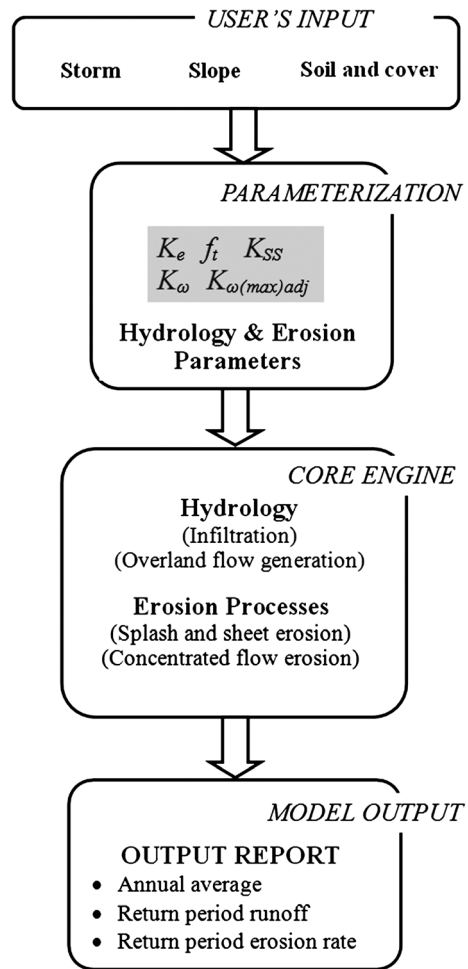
USER'S INPUT

Storm Slope Soil and cover

PARAMETERIZATION

$K_e$ $f_t$ $K_{SS}$
$K_\omega$ $K_{\omega(max)adj}$

Hydrology & Erosion Parameters

CORE ENGINE

Hydrology
(Infiltration)
(Overland flow generation)

Erosion Processes
(Splash and sheet erosion)
(Concentrated flow erosion)

MODEL OUTPUT

OUTPUT REPORT
• Annual average
• Return period runoff
• Return period erosion rate